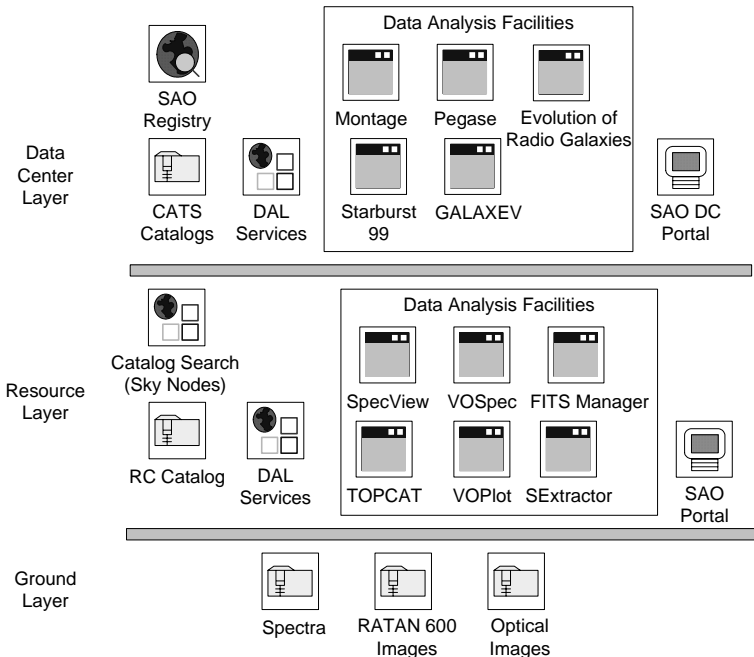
SAO Registry

Data Center Layer

CATS Catalogs

DAL Services

Data Analysis Facilities

Montage

Pegase

Evolution of Radio Galaxies

Starburst 99

GALAXEV

SAO DC Portal

Catalog Search (Sky Nodes)

Resource Layer

RC Catalog

DAL Services

Data Analysis Facilities

SpecView

VOSpec

FITS Manager

TOPCAT

VOPlot

SExtractor

SAO Portal

Ground Layer

Spectra

RATAN 600 Images

Optical Images